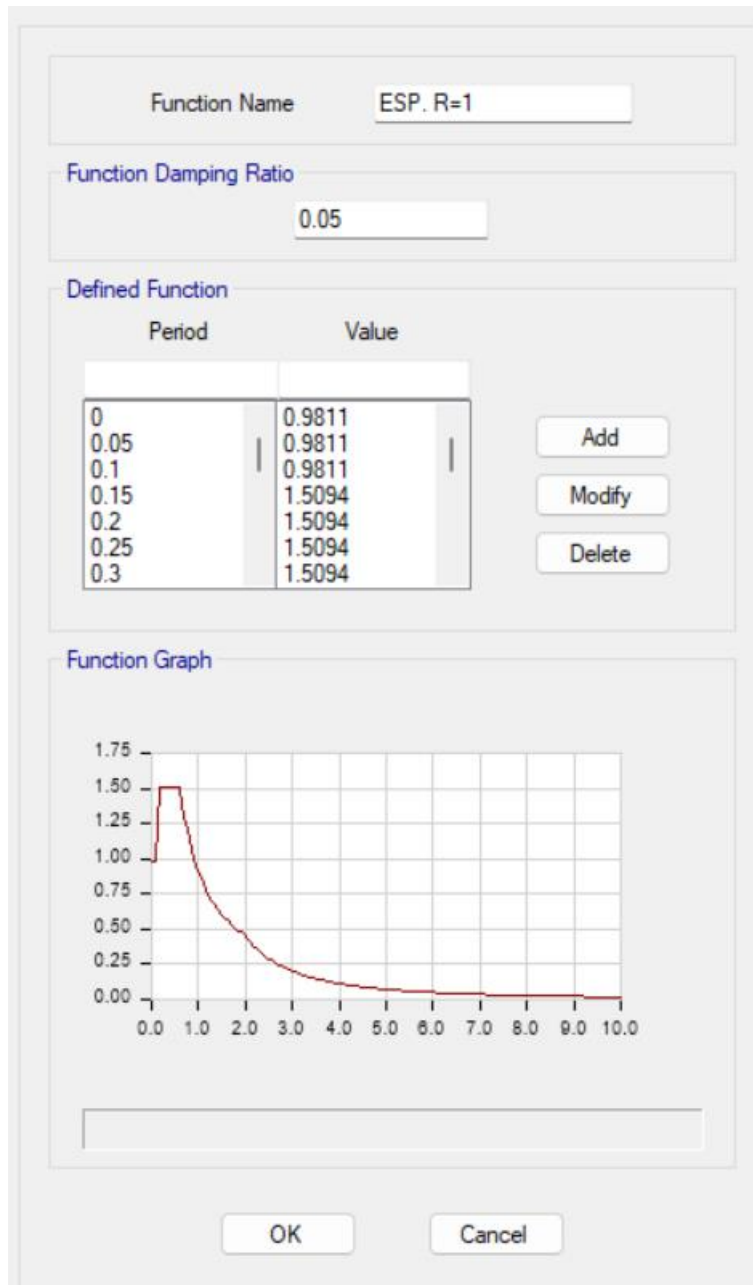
Function Name ESP. R=1

Function Damping Ratio

0.05

Defined Function

| Period | Value |
|---|---|
| 0 | 0.9811 |
| 0.05 | 0.9811 |
| 0.1 | 0.9811 |
| 0.15 | 1.5094 |
| 0.2 | 1.5094 |
| 0.25 | 1.5094 |
| 0.3 | 1.5094 |

Add

Modify

Delete

Function Graph

1.75
1.50
1.25
1.00
0.75
0.50
0.25
0.00

0.0 1.0 2.0 3.0 4.0 5.0 6.0 7.0 8.0 9.0 10.0

OK Cancel